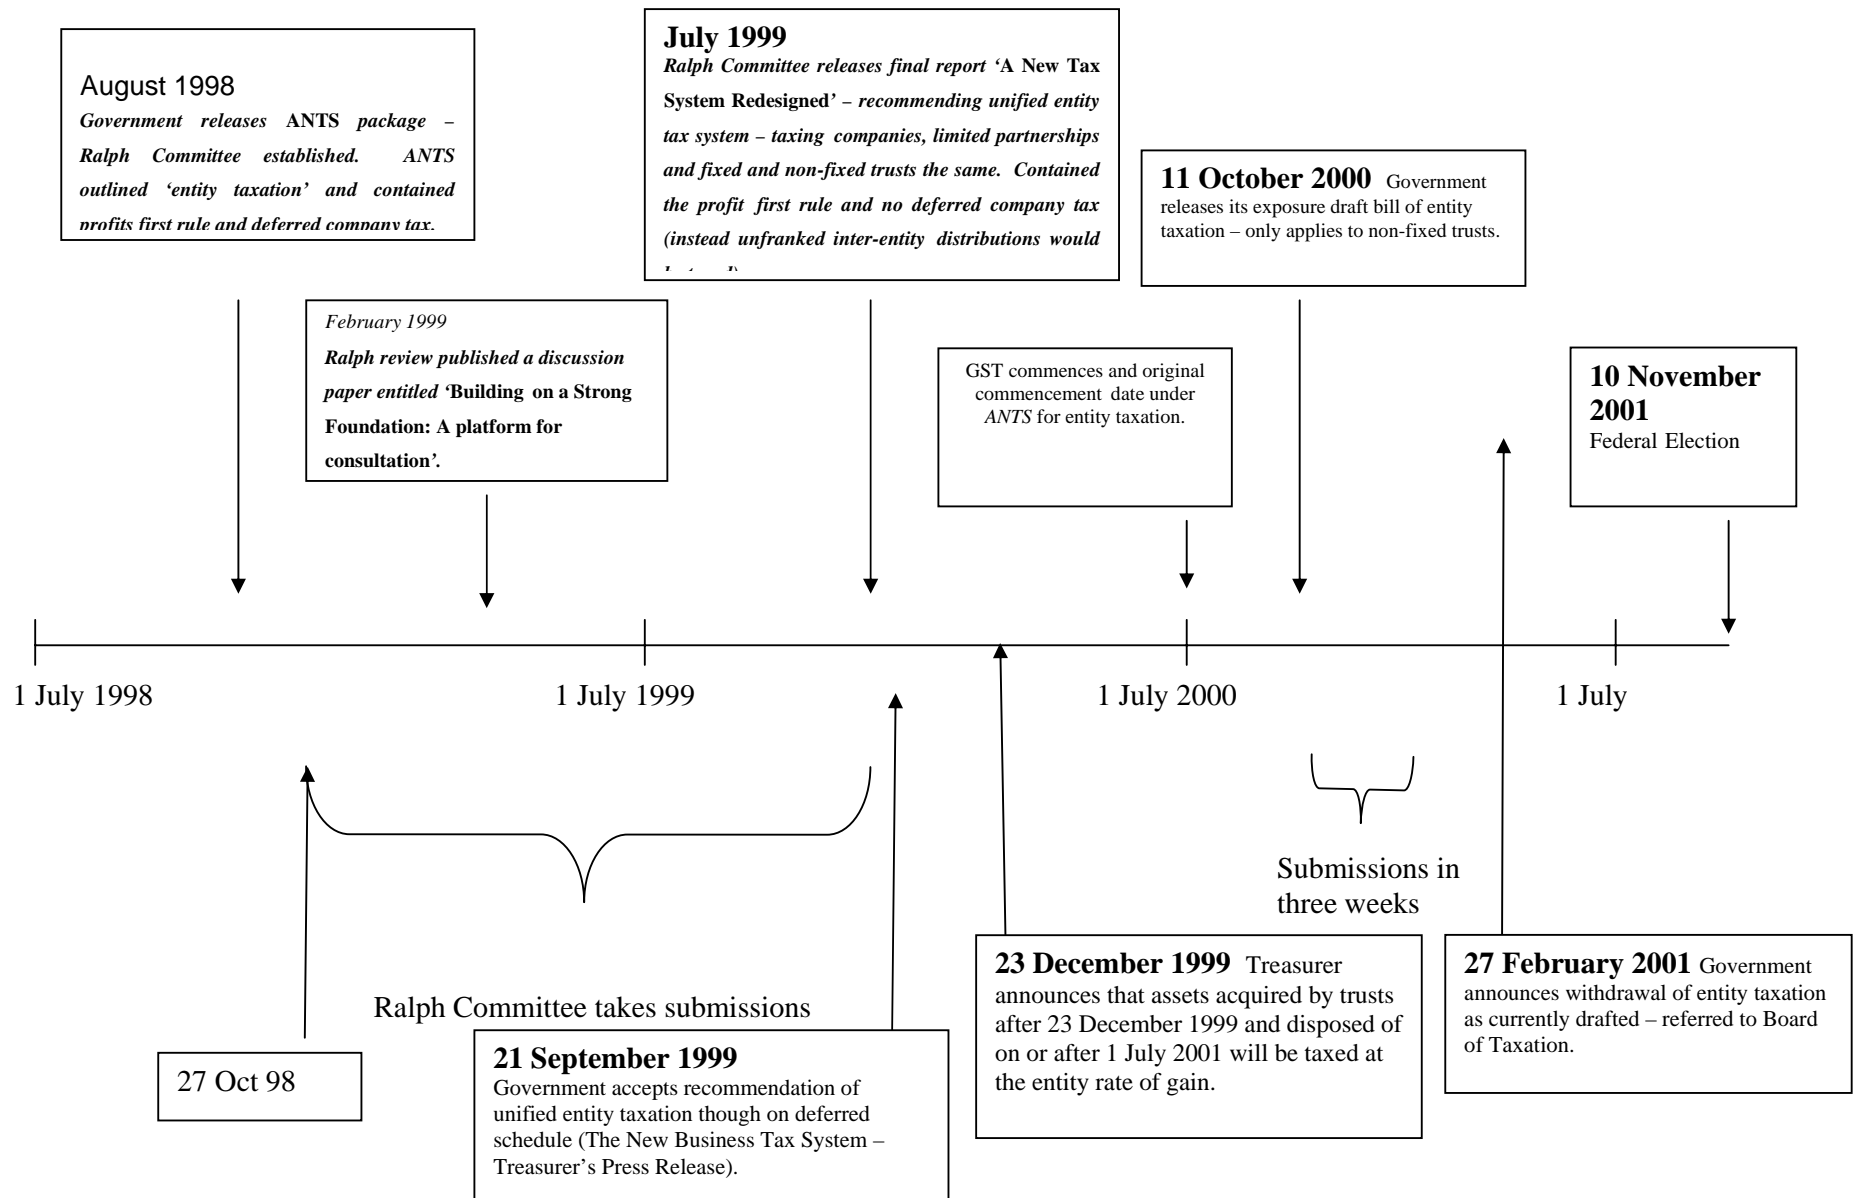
August 1998
Government releases ANTS package – Ralph Committee established. ANTS outlined 'entity taxation' and contained profits first rule and deferred company tax.

July 1999
Ralph Committee releases final report 'A New Tax System Redesigned' – recommending unified entity tax system – taxing companies, limited partnerships and fixed and non-fixed trusts the same. Contained the profit first rule and no deferred company tax (instead unfranked inter-entity distributions would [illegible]

11 October 2000 Government releases its exposure draft bill of entity taxation – only applies to non-fixed trusts.

February 1999
Ralph review published a discussion paper entitled 'Building on a Strong Foundation: A platform for consultation'.

GST commences and original commencement date under ANTS for entity taxation.

10 November 2001
Federal Election

1 July 1998

1 July 1999

1 July 2000

1 July

Submissions in three weeks

Ralph Committee takes submissions

27 Oct 98

21 September 1999
Government accepts recommendation of unified entity taxation though on deferred schedule (The New Business Tax System – Treasurer's Press Release).

23 December 1999 Treasurer announces that assets acquired by trusts after 23 December 1999 and disposed of on or after 1 July 2001 will be taxed at the entity rate of gain.

27 February 2001 Government announces withdrawal of entity taxation as currently drafted – referred to Board of Taxation.